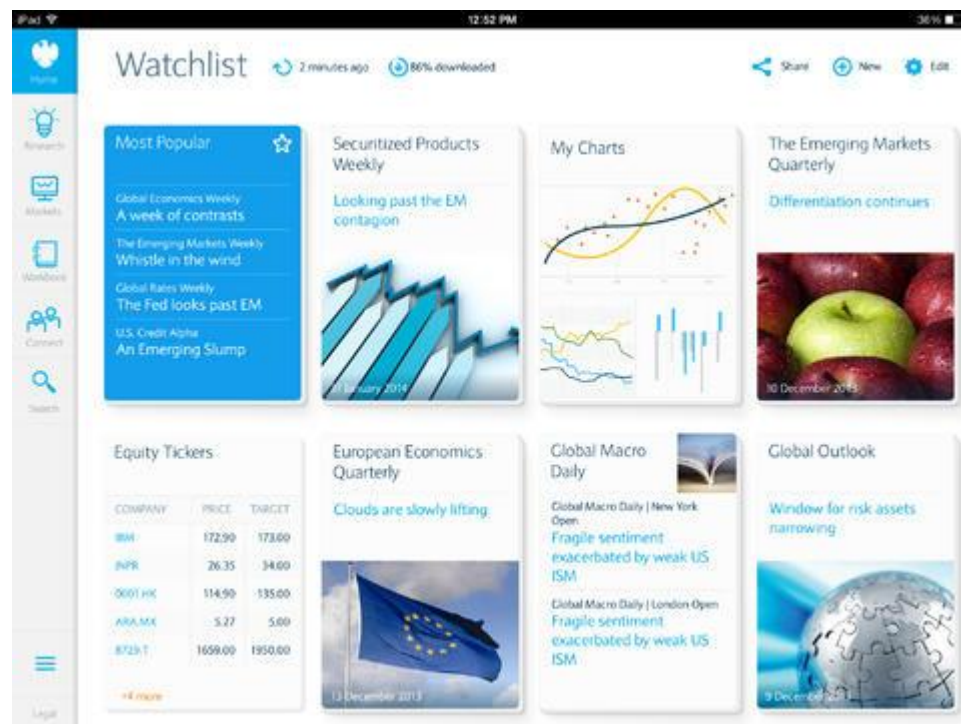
iPad
12:52 PM
36%

Home
Research
Markets
Workbook
Connect
Search
Legal

Watchlist
2 minutes ago
86% downloaded
Share
New
Edit

Most Popular
Global Economics Weekly
A week of contrasts
The Emerging Markets Weekly
Whistle in the wind
Global Rates Weekly
The Fed looks past EM
U.S. Credit Alpha
An Emerging Slump

Securitized Products Weekly
Looking past the EM contagion
31 January 2014

My Charts

The Emerging Markets Quarterly
Differentiation continues
10 December 2013

Equity Tickers

| COMPANY | PRICE | TARGET |
|---|---|---|
| IBM | 172.90 | 173.00 |
| JNPR | 26.35 | 34.00 |
| 0001.HK | 114.90 | 135.00 |
| ARA.MX | 5.27 | 5.00 |
| 8729.T | 1659.00 | 1950.00 |

+4 more

European Economics Quarterly
Clouds are slowly lifting
13 December 2013

Global Macro Daily
Global Macro Daily | New York Open
Fragile sentiment exacerbated by weak US ISM
Global Macro Daily | London Open
Fragile sentiment exacerbated by weak US ISM

Global Outlook
Window for risk assets narrowing
9 December 2013